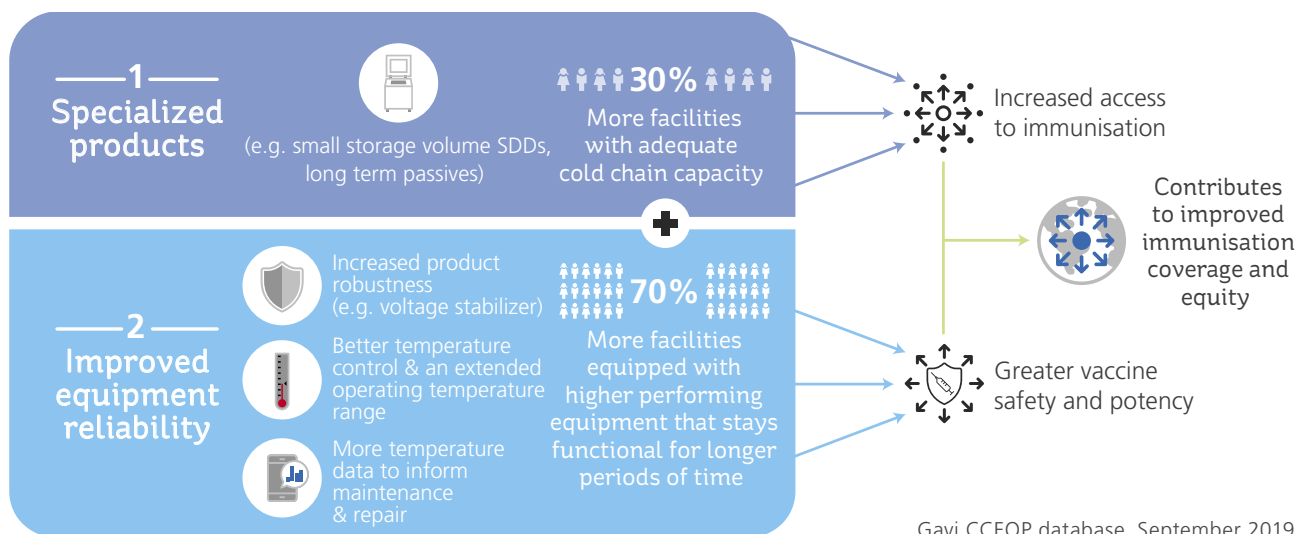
1
Specialized products

(e.g. small storage volume SDDs, long term passives)

30%
More facilities with adequate cold chain capacity

Increased access to immunisation

Contributes to improved immunisation coverage and equity

2
Improved equipment reliability

Increased product robustness (e.g. voltage stabilizer)

Better temperature control & an extended operating temperature range

More temperature data to inform maintenance & repair

70%
More facilities equipped with higher performing equipment that stays functional for longer periods of time

Greater vaccine safety and potency

Gavi CCEOP database, September 2019